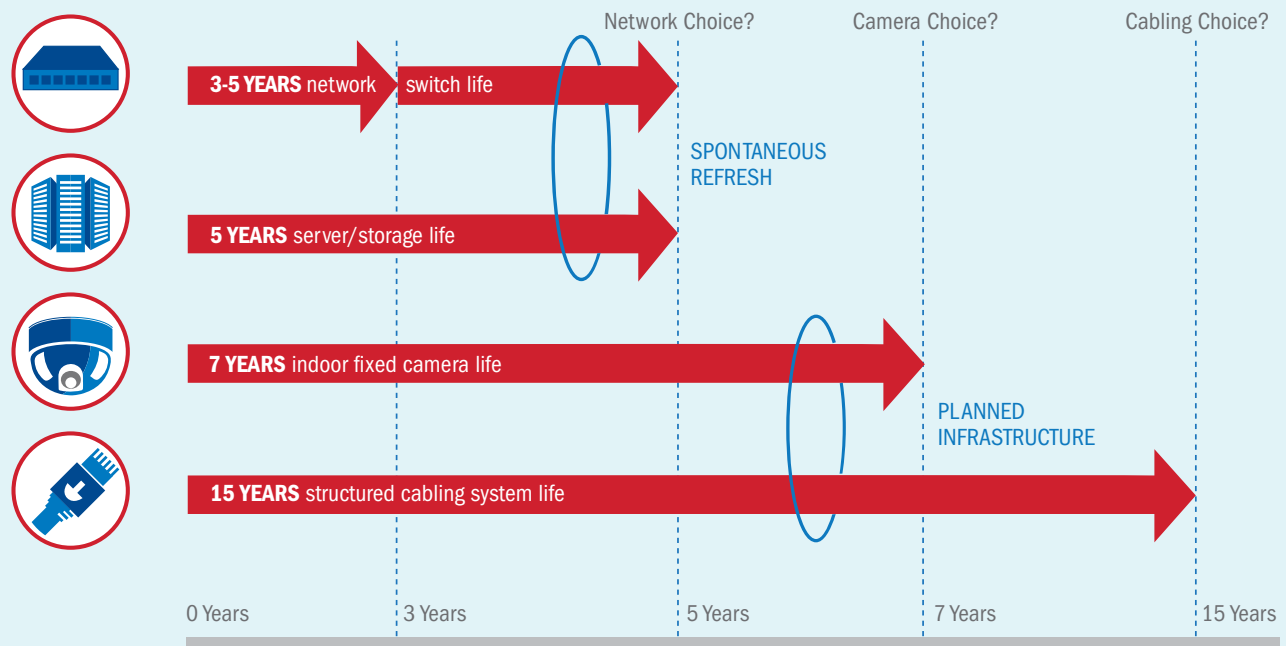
Network Choice?

Camera Choice?

Cabling Choice?

**3-5 YEARS** network

switch life

SPONTANEOUS REFRESH

**5 YEARS** server/storage life

**7 YEARS** indoor fixed camera life

PLANNED INFRASTRUCTURE

**15 YEARS** structured cabling system life

0 Years

3 Years

5 Years

7 Years

15 Years